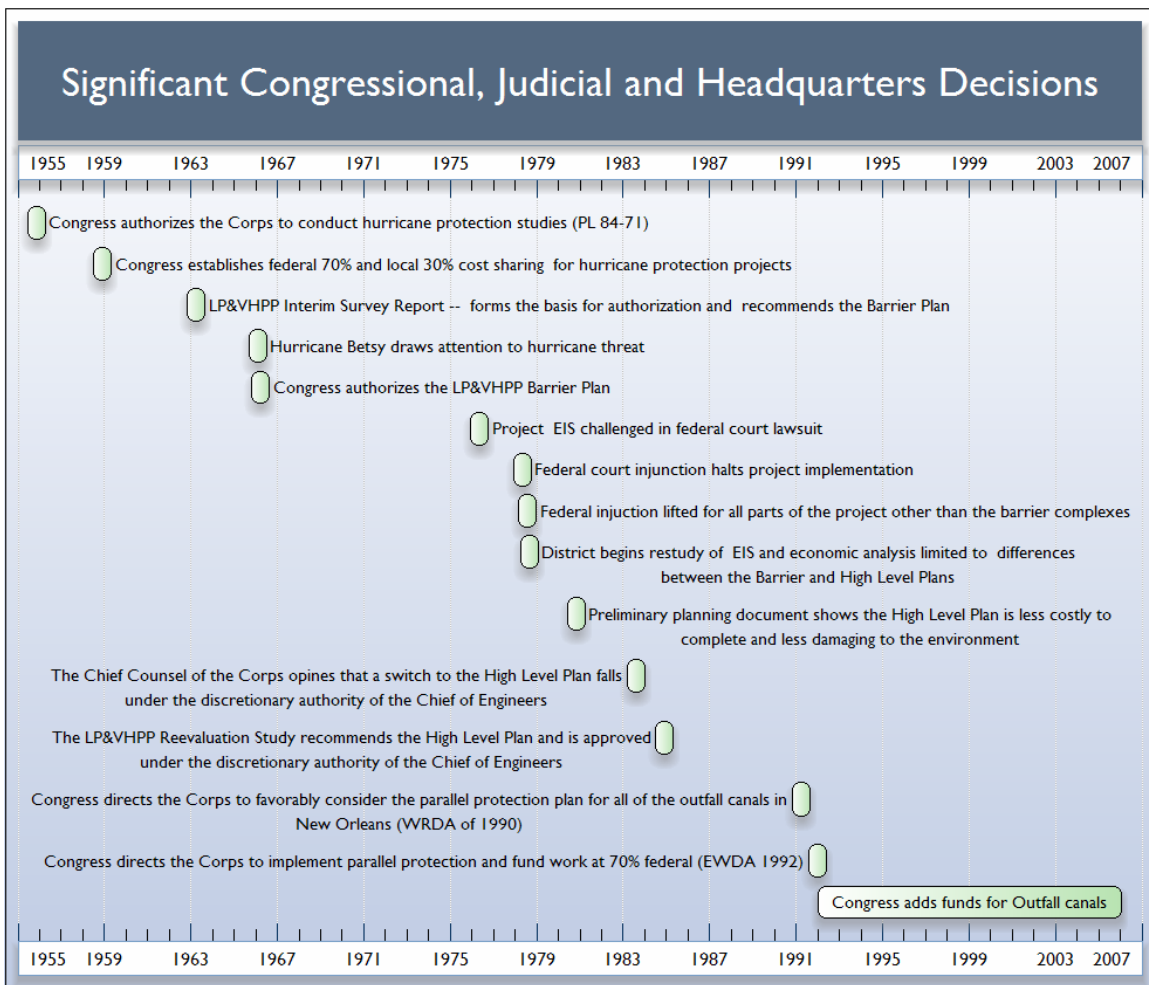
Significant Congressional, Judicial and Headquarters Decisions

1955 1959 1963 1967 1971 1975 1979 1983 1987 1991 1995 1999 2003 2007

Congress authorizes the Corps to conduct hurricane protection studies (PL 84-71)

Congress establishes federal 70% and local 30% cost sharing for hurricane protection projects

LP&VHPP Interim Survey Report -- forms the basis for authorization and recommends the Barrier Plan

Hurricane Betsy draws attention to hurricane threat

Congress authorizes the LP&VHPP Barrier Plan

Project EIS challenged in federal court lawsuit

Federal court injunction halts project implementation

Federal injuction lifted for all parts of the project other than the barrier complexes

District begins restudy of EIS and economic analysis limited to differences between the Barrier and High Level Plans

Preliminary planning document shows the High Level Plan is less costly to complete and less damaging to the environment

The Chief Counsel of the Corps opines that a switch to the High Level Plan falls under the discretionary authority of the Chief of Engineers

The LP&VHPP Reevaluation Study recommends the High Level Plan and is approved under the discretionary authority of the Chief of Engineers

Congress directs the Corps to favorably consider the parallel protection plan for all of the outfall canals in New Orleans (WRDA of 1990)

Congress directs the Corps to implement parallel protection and fund work at 70% federal (EWDA 1992)

Congress adds funds for Outfall canals

1955 1959 1963 1967 1971 1975 1979 1983 1987 1991 1995 1999 2003 2007